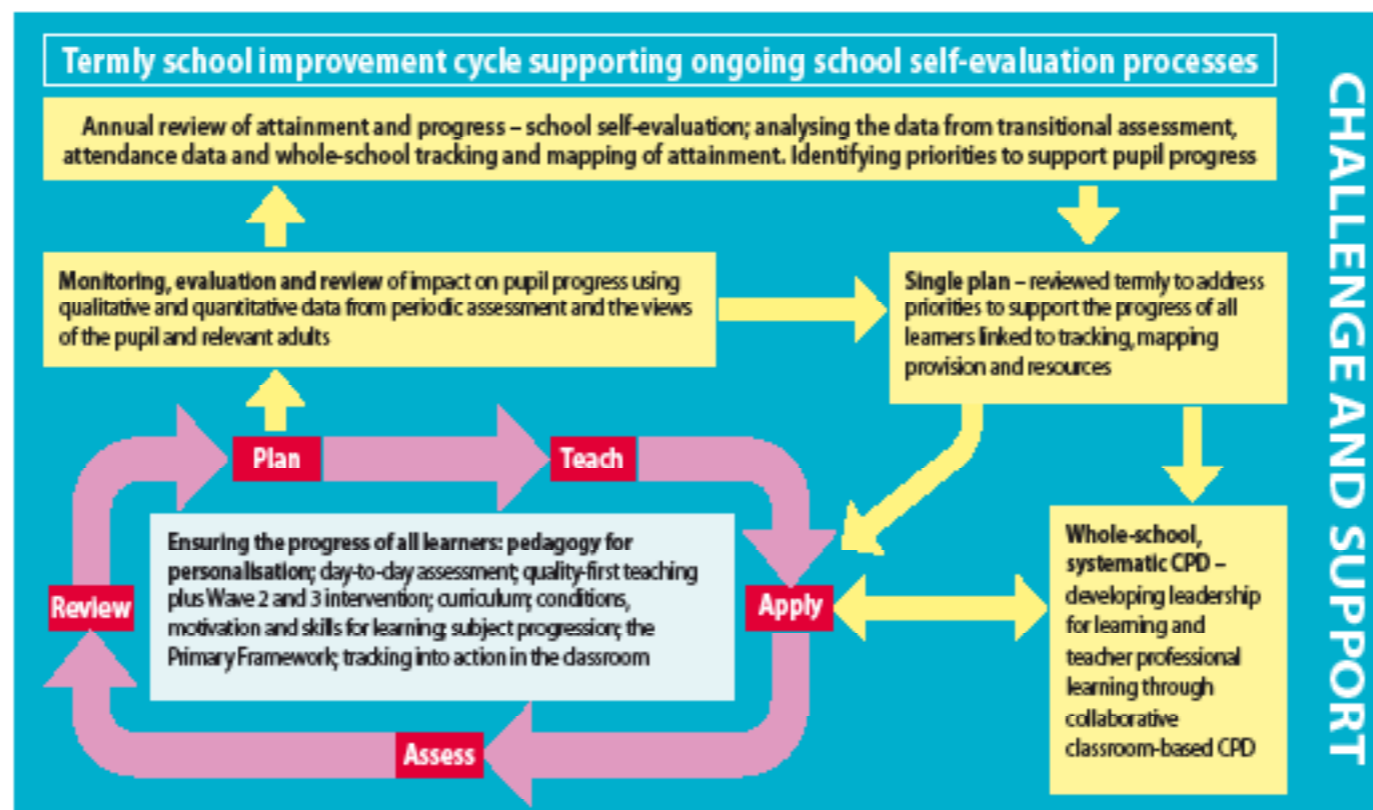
Termly school improvement cycle supporting ongoing school self-evaluation processes

Annual review of attainment and progress – school self-evaluation; analysing the data from transitional assessment, attendance data and whole-school tracking and mapping of attainment. Identifying priorities to support pupil progress

Monitoring, evaluation and review of impact on pupil progress using qualitative and quantitative data from periodic assessment and the views of the pupil and relevant adults

Single plan – reviewed termly to address priorities to support the progress of all learners linked to tracking, mapping provision and resources

Plan

Teach

Apply

Assess

Review

Ensuring the progress of all learners: pedagogy for personalisation; day-to-day assessment; quality-first teaching plus Wave 2 and 3 intervention; curriculum; conditions, motivation and skills for learning; subject progression; the Primary Framework; tracking into action in the classroom

Whole-school, systematic CPD – developing leadership for learning and teacher professional learning through collaborative classroom-based CPD

CHALLENGE AND SUPPORT